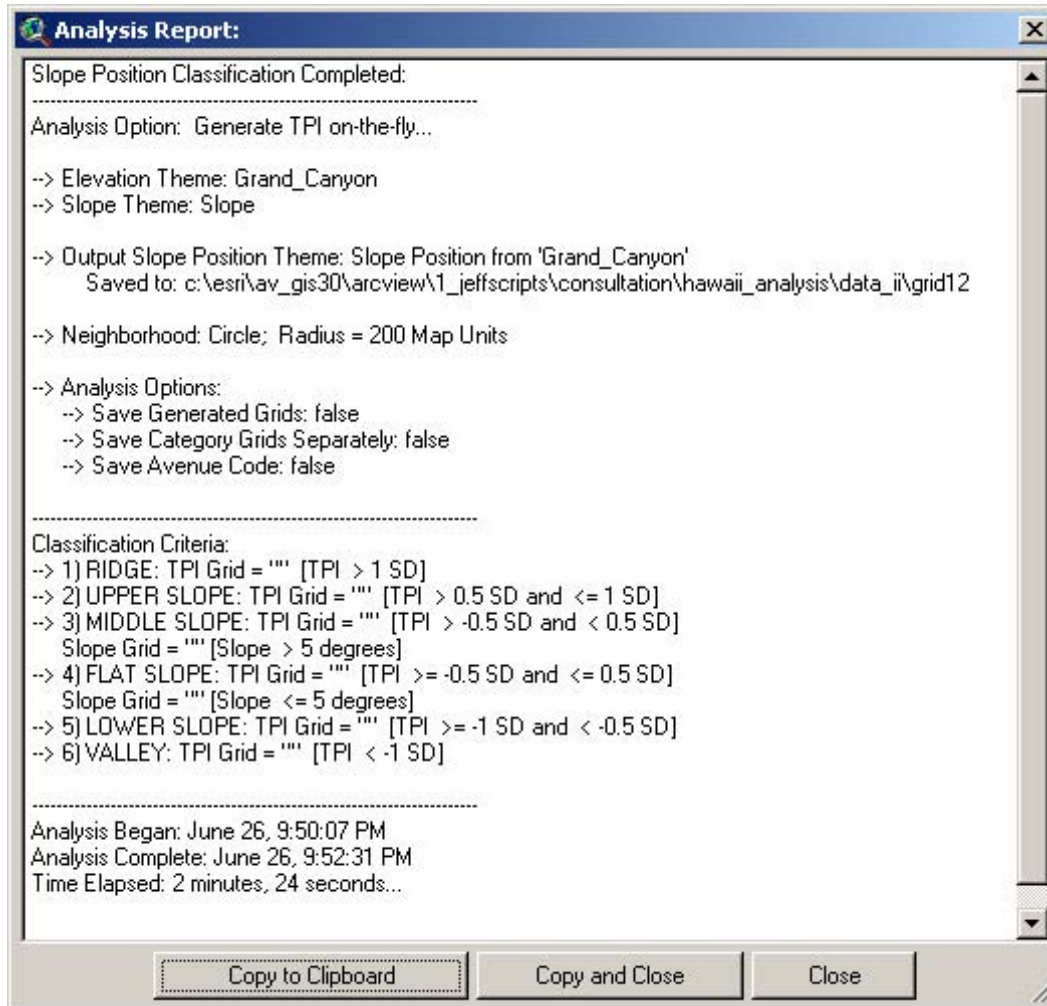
Analysis Report:

Slope Position Classification Completed:
--------------------------------------------------------------
Analysis Option: Generate TPI on-the-fly...

--> Elevation Theme: Grand_Canyon
--> Slope Theme: Slope

--> Output Slope Position Theme: Slope Position from 'Grand_Canyon'
Saved to: c:\esri\av_gis30\arcview\1_jeffscripts\consultation\hawaii_analysis\data_ii\grid12

--> Neighborhood: Circle; Radius = 200 Map Units

--> Analysis Options:
--> Save Generated Grids: false
--> Save Category Grids Separately: false
--> Save Avenue Code: false

--------------------------------------------------------------
Classification Criteria:
--> 1) RIDGE: TPI Grid = "" [TPI > 1 SD]
--> 2) UPPER SLOPE: TPI Grid = "" [TPI > 0.5 SD and <= 1 SD]
--> 3) MIDDLE SLOPE: TPI Grid = "" [TPI > -0.5 SD and < 0.5 SD]
Slope Grid = "" [Slope > 5 degrees]
--> 4) FLAT SLOPE: TPI Grid = "" [TPI >= -0.5 SD and <= 0.5 SD]
Slope Grid = "" [Slope <= 5 degrees]
--> 5) LOWER SLOPE: TPI Grid = "" [TPI >= -1 SD and < -0.5 SD]
--> 6) VALLEY: TPI Grid = "" [TPI < -1 SD]

--------------------------------------------------------------
Analysis Began: June 26, 9:50:07 PM
Analysis Complete: June 26, 9:52:31 PM
Time Elapsed: 2 minutes, 24 seconds...

Copy to Clipboard | Copy and Close | Close